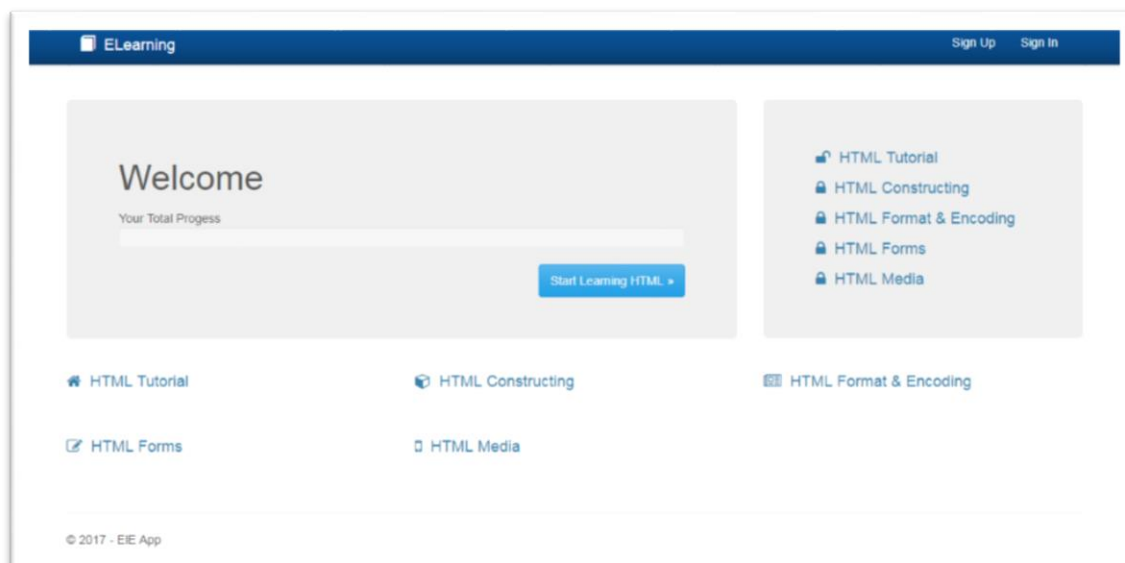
ELearning

Sign Up Sign In

Welcome

Your Total Progess

Start Learning HTML »

HTML Tutorial
HTML Constructing
HTML Format & Encoding
HTML Forms
HTML Media

HTML Tutorial
HTML Constructing
HTML Format & Encoding
HTML Forms
HTML Media

© 2017 - EIE App